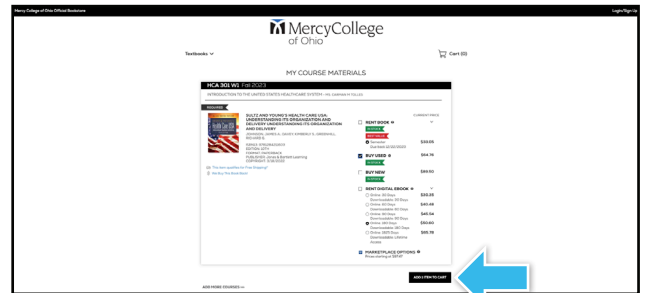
Mercy College of Ohio Official Bookstore

Login/Sign Up

MercyCollege of Ohio

Textbooks

Cart (0)

MY COURSE MATERIALS

HCA 301 W1 Fall 2023

INTRODUCTION TO THE UNITED STATES HEALTHCARE SYSTEM

REQUIRED

BUTZ AND YOUNG'S HEALTH CARE USA: UNDERSTANDING ITS ORGANIZATION AND DELIVERY UNDERSTANDING ITS ORGANIZATION AND DELIVERY

JOHNSON, JAMES A. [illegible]

ISBN-13: 9781284156256
EDITION: 10TH
FORMAT: PAPERBACK
PUBLISHER: Jones & Bartlett Learning
COPYRIGHT: 2/28/2022

This item qualifies for Free Shipping!
Text by This Book Back

CURRENT PRICE

RENT BOOK
IN STOCK
BEST VALUE
Semester
Due back 12/20/2023
$32.05

BUY USED
IN STOCK
$64.16

BUY NEW
IN STOCK
$85.60

RENT DIGITAL EBOOK
Online 30 Days Downloadable 30 Days $32.35
Online 60 Days Downloadable 60 Days $41.48
Online 90 Days Downloadable 90 Days $45.54
Online 180 Days Downloadable 180 Days $50.84
Online 365 Days Downloadable Lifetime Access $65.78

MARKETPLACE OPTIONS
Prices starting at $37.47

ADD MORE COURSES

ADD 1 ITEM TO CART